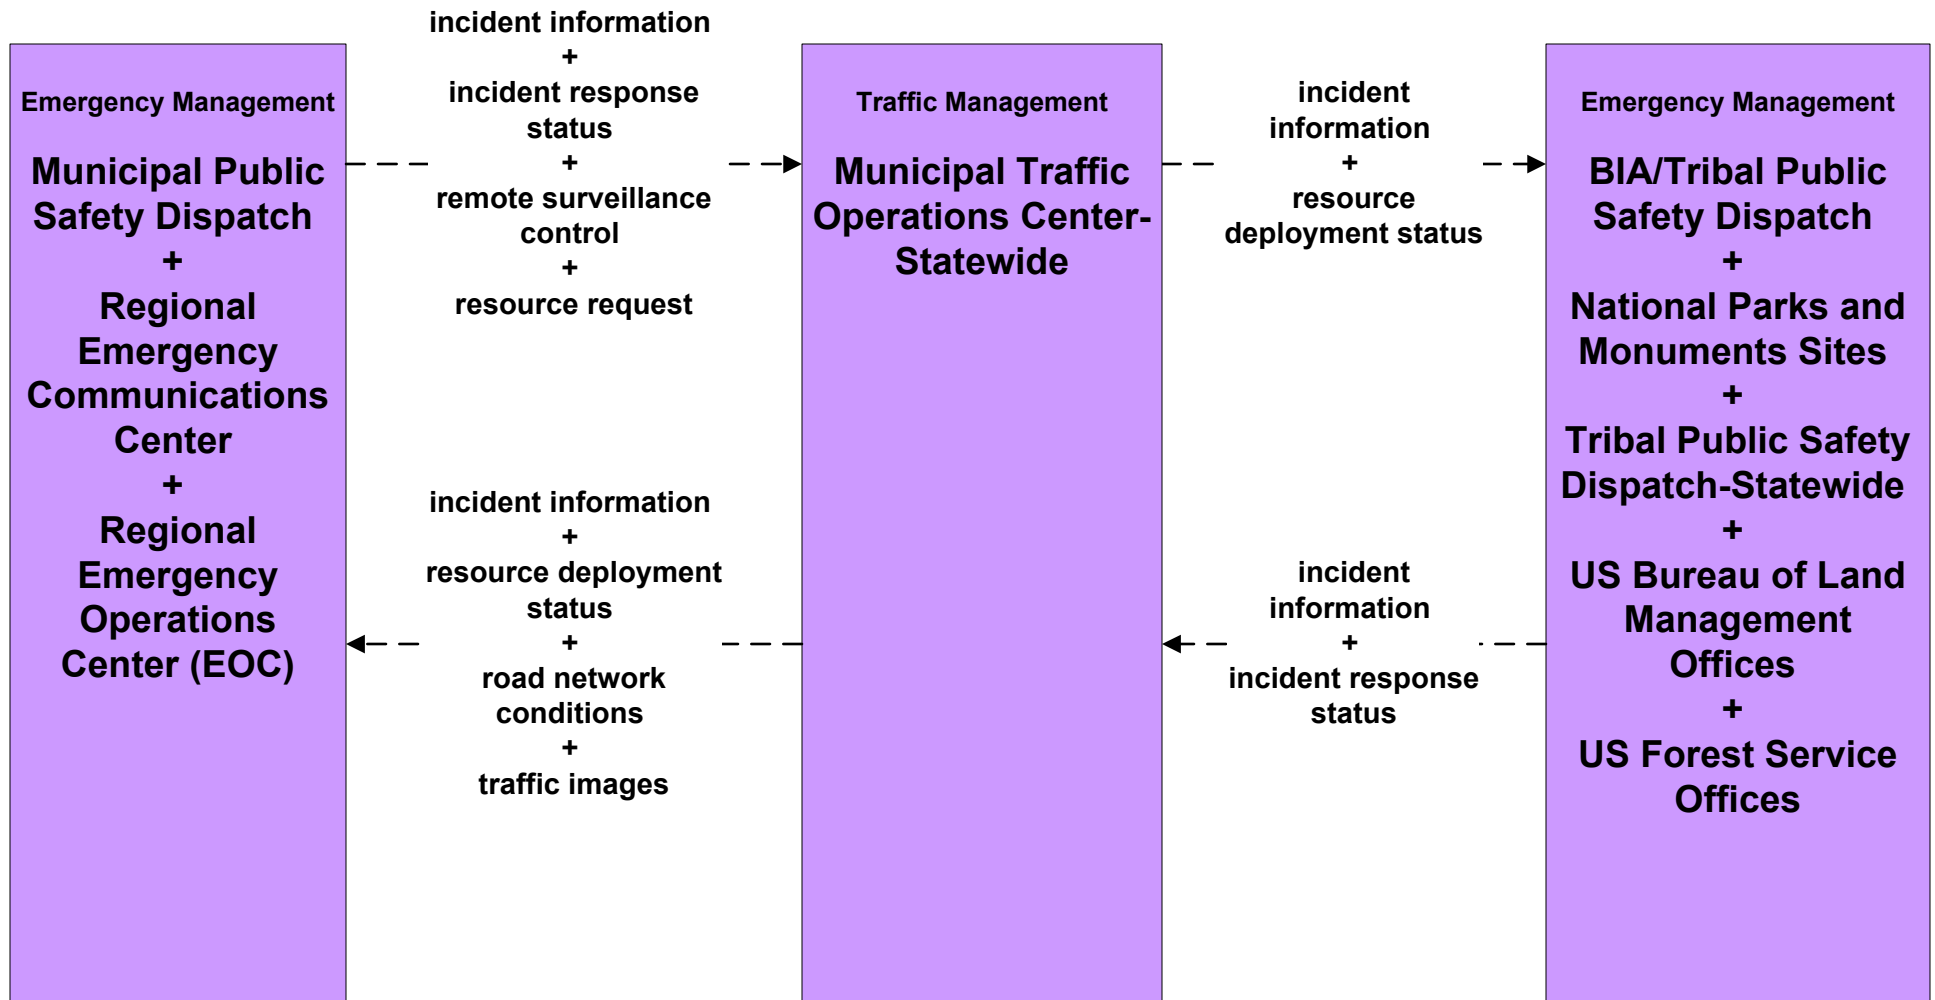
Emergency Management

Municipal Public Safety Dispatch
+
Regional Emergency Communications Center
+
Regional Emergency Operations Center (EOC)

incident information
+
incident response status
+
remote surveillance control
+
resource request

incident information
+
resource deployment status
+
road network conditions
+
traffic images

Traffic Management

Municipal Traffic Operations Center-Statewide

incident information
+
resource deployment status

incident information
+
incident response status

Emergency Management

BIA/Tribal Public Safety Dispatch
+
National Parks and Monuments Sites
+
Tribal Public Safety Dispatch-Statewide
+
US Bureau of Land Management Offices
+
US Forest Service Offices